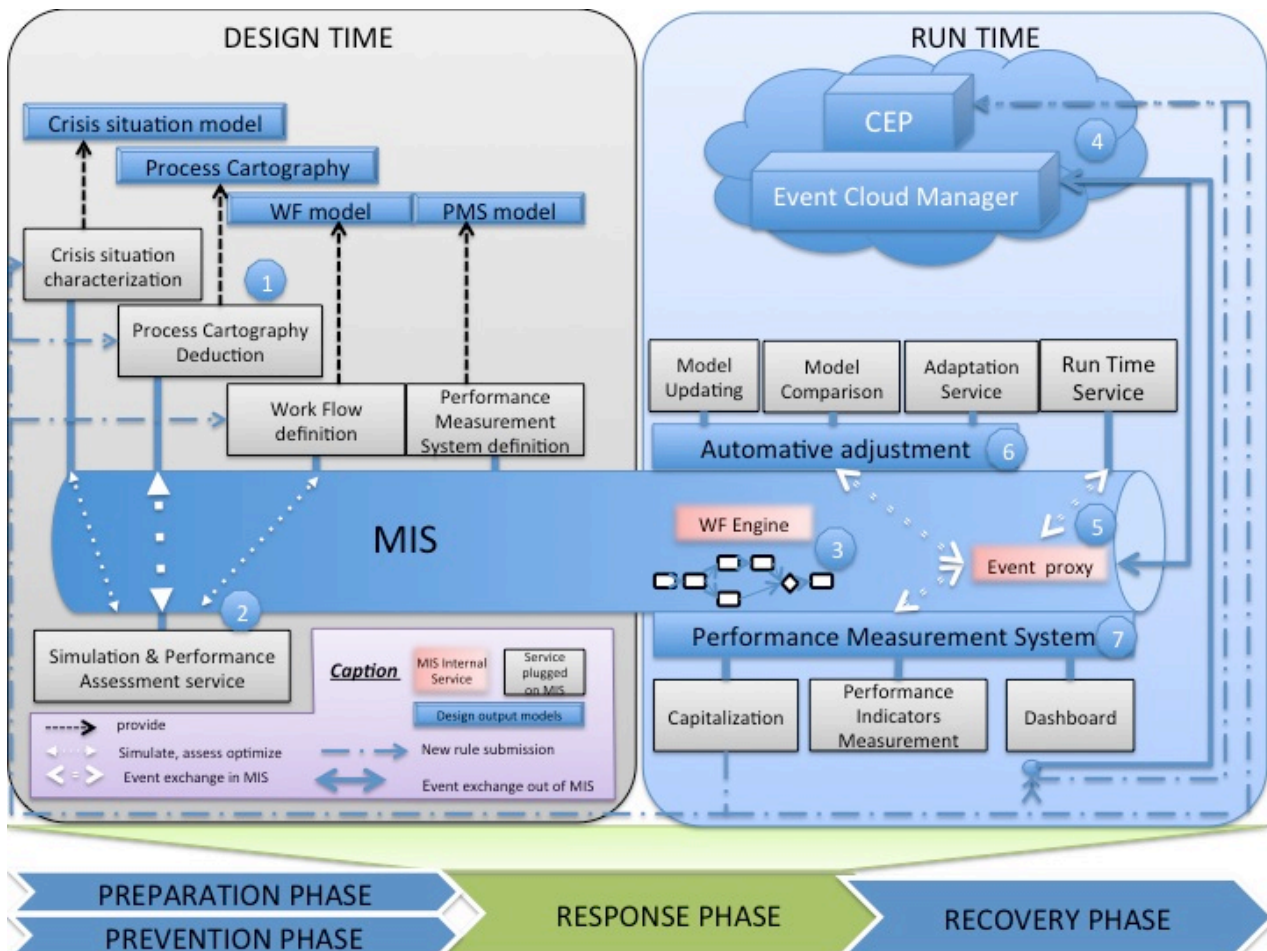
DESIGN TIME

Crisis situation model

Process Cartography

WF model

PMS model

Crisis situation characterization

1

Process Cartography Deduction

Work Flow definition

Performance Measurement System definition

MIS

2

Simulation & Performance Assessment service

Caption

MIS Internal Service

Service plugged on MIS

Design output models

provide

Simulate, assess optimize

Event exchange in MIS

New rule submission

Event exchange out of MIS

RUN TIME

CEP

4

Event Cloud Manager

Model Updating

Model Comparison

Adaptation Service

Run Time Service

Automative adjustment

6

WF Engine

3

5

Event proxy

Performance Measurement System

7

Capitalization

Performance Indicators Measurement

Dashboard

PREPARATION PHASE

PREVENTION PHASE

RESPONSE PHASE

RECOVERY PHASE